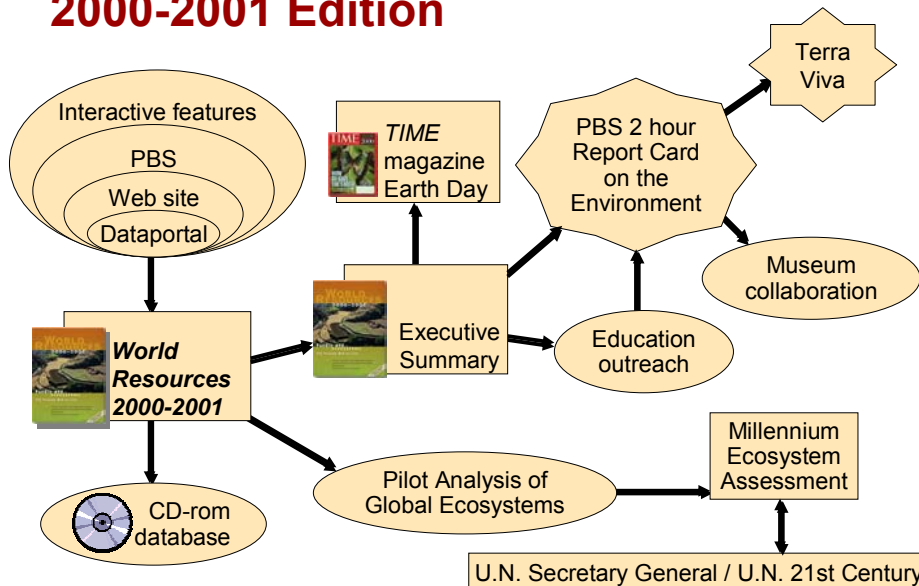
2000-2001 Edition

Interactive features

PBS

Web site

Dataportal

TIME magazine Earth Day

PBS 2 hour Report Card on the Environment

Terra Viva

Museum collaboration

World Resources 2000-2001

Executive Summary

Education outreach

Millennium Ecosystem Assessment

Pilot Analysis of Global Ecosystems

CD-rom database

U.N. Secretary General / U.N. 21st Century